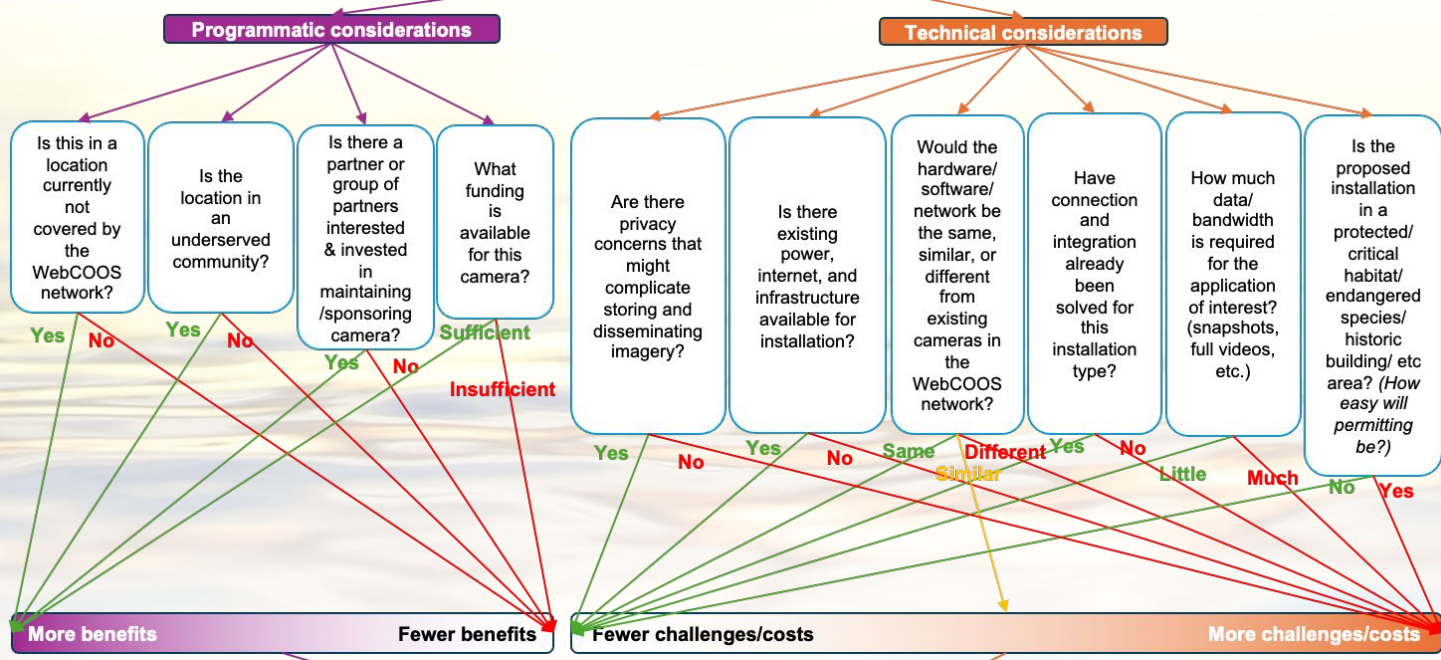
Programmatic considerations

Technical considerations

Is this in a location currently not covered by the WebCOOS network?

Is the location in an underserved community?

Is there a partner or group of partners interested & invested in maintaining /sponsoring camera?

What funding is available for this camera?

Are there privacy concerns that might complicate storing and disseminating imagery?

Is there existing power, internet, and infrastructure available for installation?

Would the hardware/ software/ network be the same, similar, or different from existing cameras in the WebCOOS network?

Have connection and integration already been solved for this installation type?

How much data/ bandwidth is required for the application of interest? (snapshots, full videos, etc.)

Is the proposed installation in a protected/ critical habitat/ endangered species/ historic building/ etc area? *(How easy will permitting be?)*

Yes No Yes No Yes No Sufficient Insufficient

Yes No Yes No Same Different Similar Yes No Little Much No Yes

More benefits Fewer benefits

Fewer challenges/costs More challenges/costs